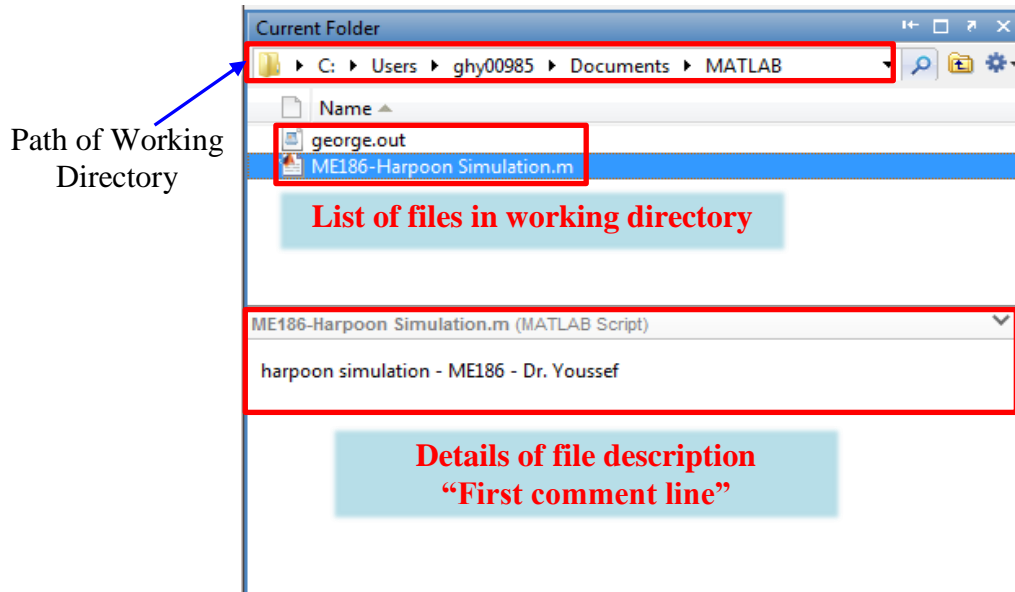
Current Folder

C: ▸ Users ▸ ghy00985 ▸ Documents ▸ MATLAB

Path of Working Directory

Name

george.out

ME186-Harpoon Simulation.m

List of files in working directory

ME186-Harpoon Simulation.m (MATLAB Script)

harpoon simulation - ME186 - Dr. Youssef

Details of file description
"First comment line"